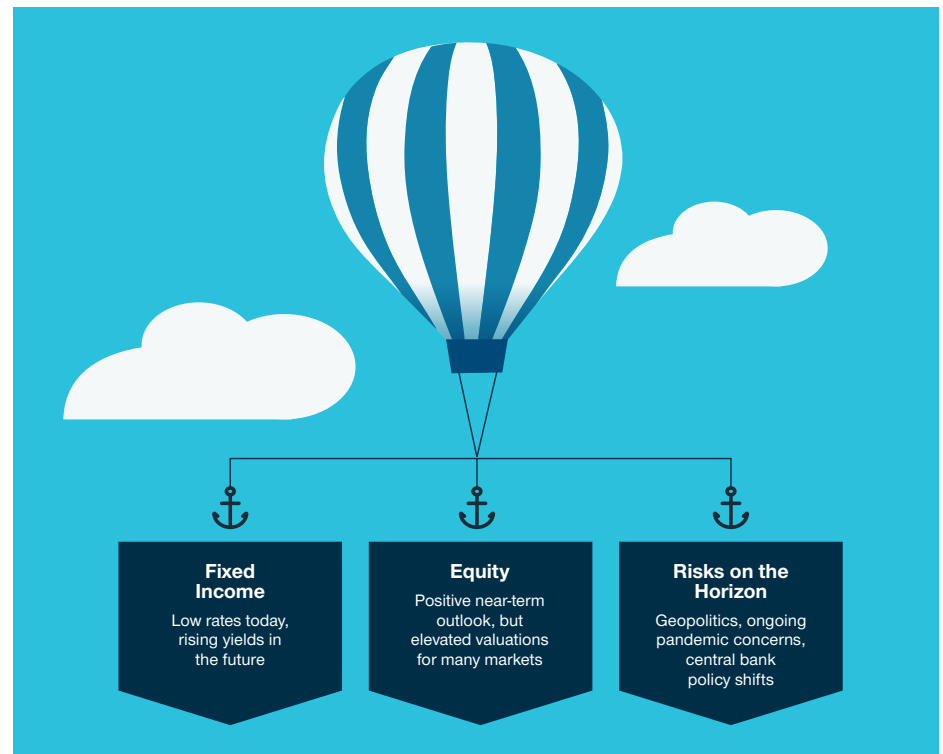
Fixed Income

Low rates today, rising yields in the future

Equity

Positive near-term outlook, but elevated valuations for many markets

Risks on the Horizon

Geopolitics, ongoing pandemic concerns, central bank policy shifts